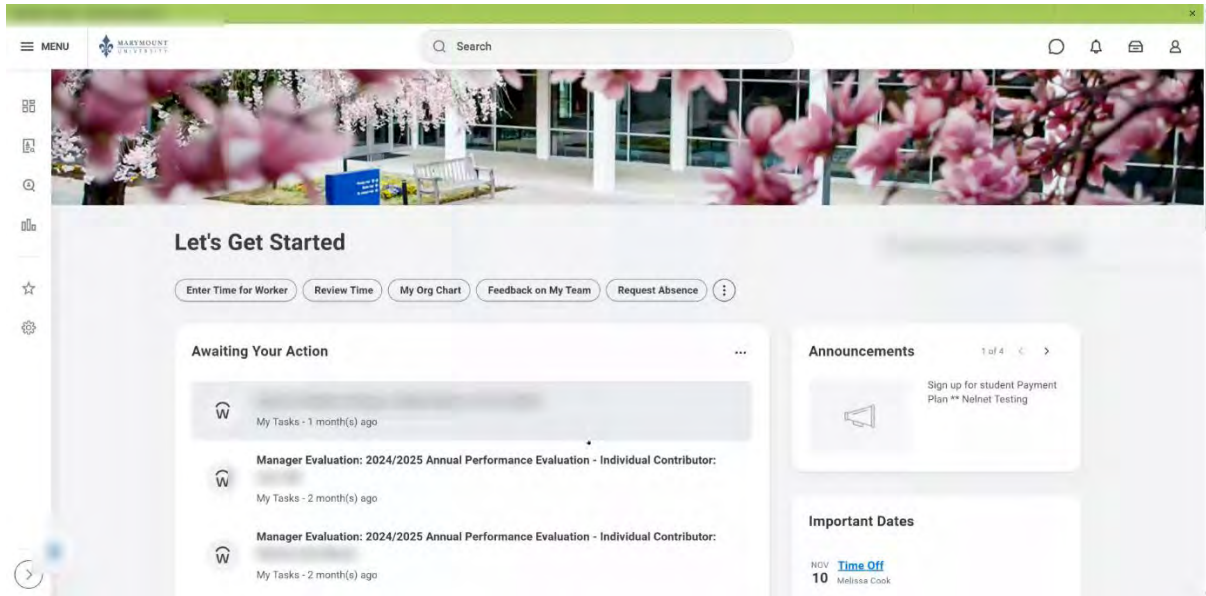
MENU

MARYMOUNT UNIVERSITY

Search

Let's Get Started

Enter Time for Worker
Review Time
My Org Chart
Feedback on My Team
Request Absence

Awaiting Your Action

...

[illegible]
My Tasks - 1 month(s) ago

Manager Evaluation: 2024/2025 Annual Performance Evaluation - Individual Contributor:
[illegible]
My Tasks - 2 month(s) ago

Manager Evaluation: 2024/2025 Annual Performance Evaluation - Individual Contributor:
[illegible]
My Tasks - 2 month(s) ago

Announcements

1 of 4

Sign up for student Payment Plan ** Nelnet Testing

Important Dates

NOV
10
Time Off
Melissa Cook